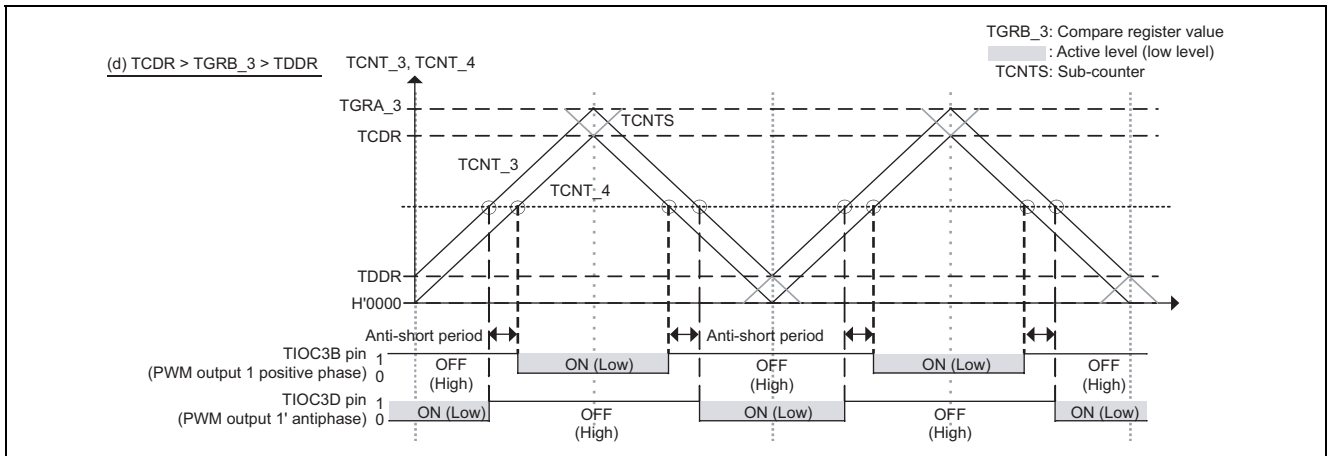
TGRB_3: Compare register value
: Active level (low level)
TCNTS: Sub-counter

(d) TCDR > TGRB_3 > TDDR

TCNT_3, TCNT_4

TGRA_3
TCDR
TCNTS
TCNT_3
TCNT_4
TDDR
H'0000

Anti-short period
Anti-short period

TIOC3B pin
(PWM output 1 positive phase)
1
0
OFF (High)
ON (Low)
OFF (High)
ON (Low)
OFF (High)

TIOC3D pin
(PWM output 1' antiphase)
1
0
ON (Low)
OFF (High)
ON (Low)
OFF (High)
ON (Low)